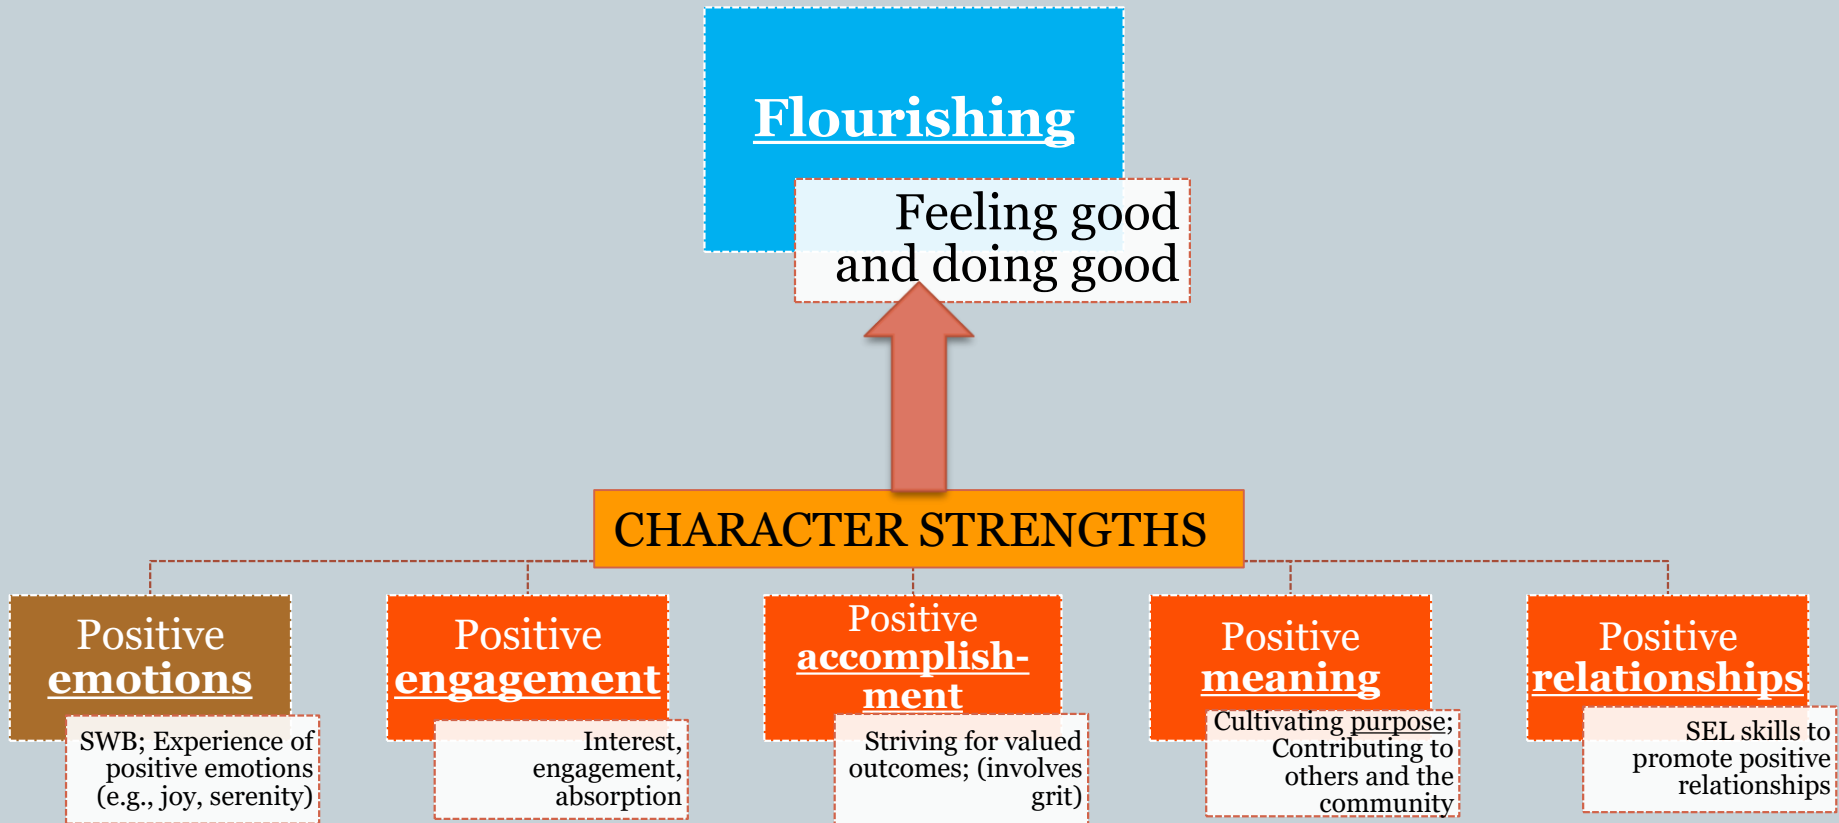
Flourishing

Feeling good and doing good

CHARACTER STRENGTHS

Positive emotions

SWB; Experience of positive emotions (e.g., joy, serenity)

Positive engagement

Interest, engagement, absorption

Positive accomplishment

Striving for valued outcomes; (involves grit)

Positive meaning

Cultivating purpose; Contributing to others and the community

Positive relationships

SEL skills to promote positive relationships